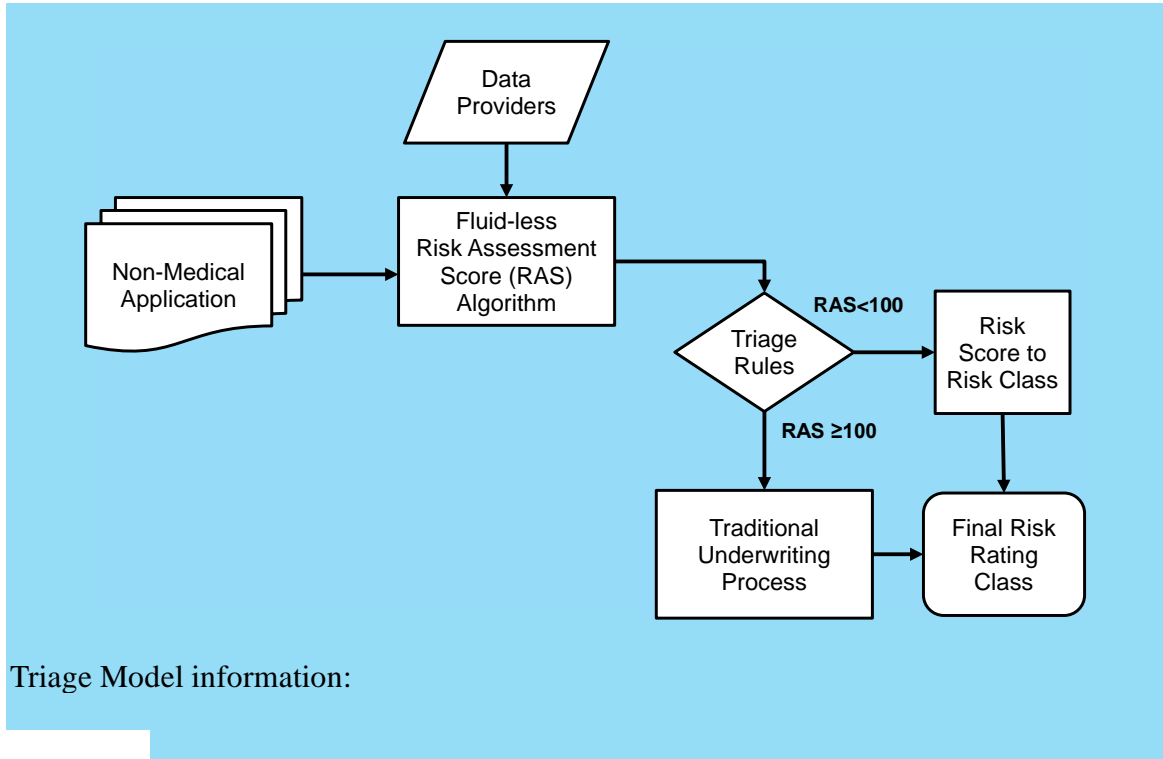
Data Providers

Non-Medical Application

Fluid-less Risk Assessment Score (RAS) Algorithm

Triage Rules

RAS<100

Risk Score to Risk Class

RAS ≥100

Traditional Underwriting Process

Final Risk Rating Class

Triage Model information: